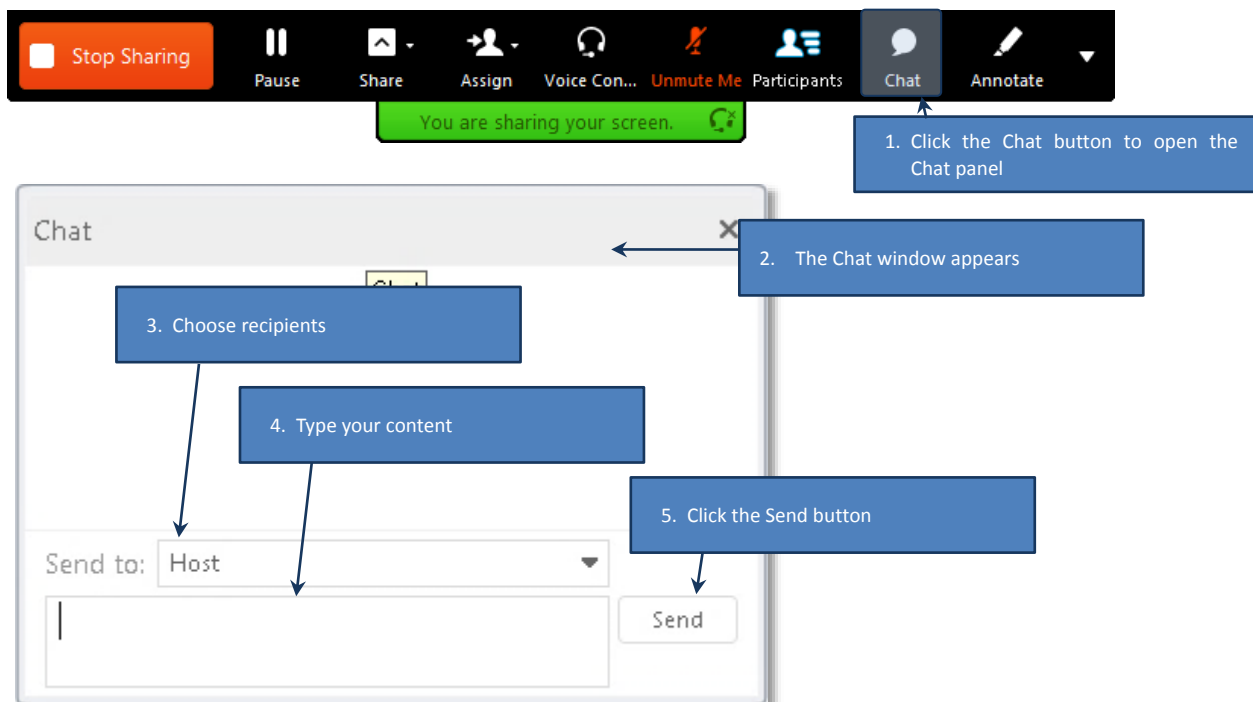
Stop Sharing

Pause

Share

Assign

Voice Con...

Unmute Me

Participants

Chat

Annotate

You are sharing your screen.

1. Click the Chat button to open the Chat panel

Chat

2. The Chat window appears

Chat

3. Choose recipients

4. Type your content

5. Click the Send button

Send to: Host

Send